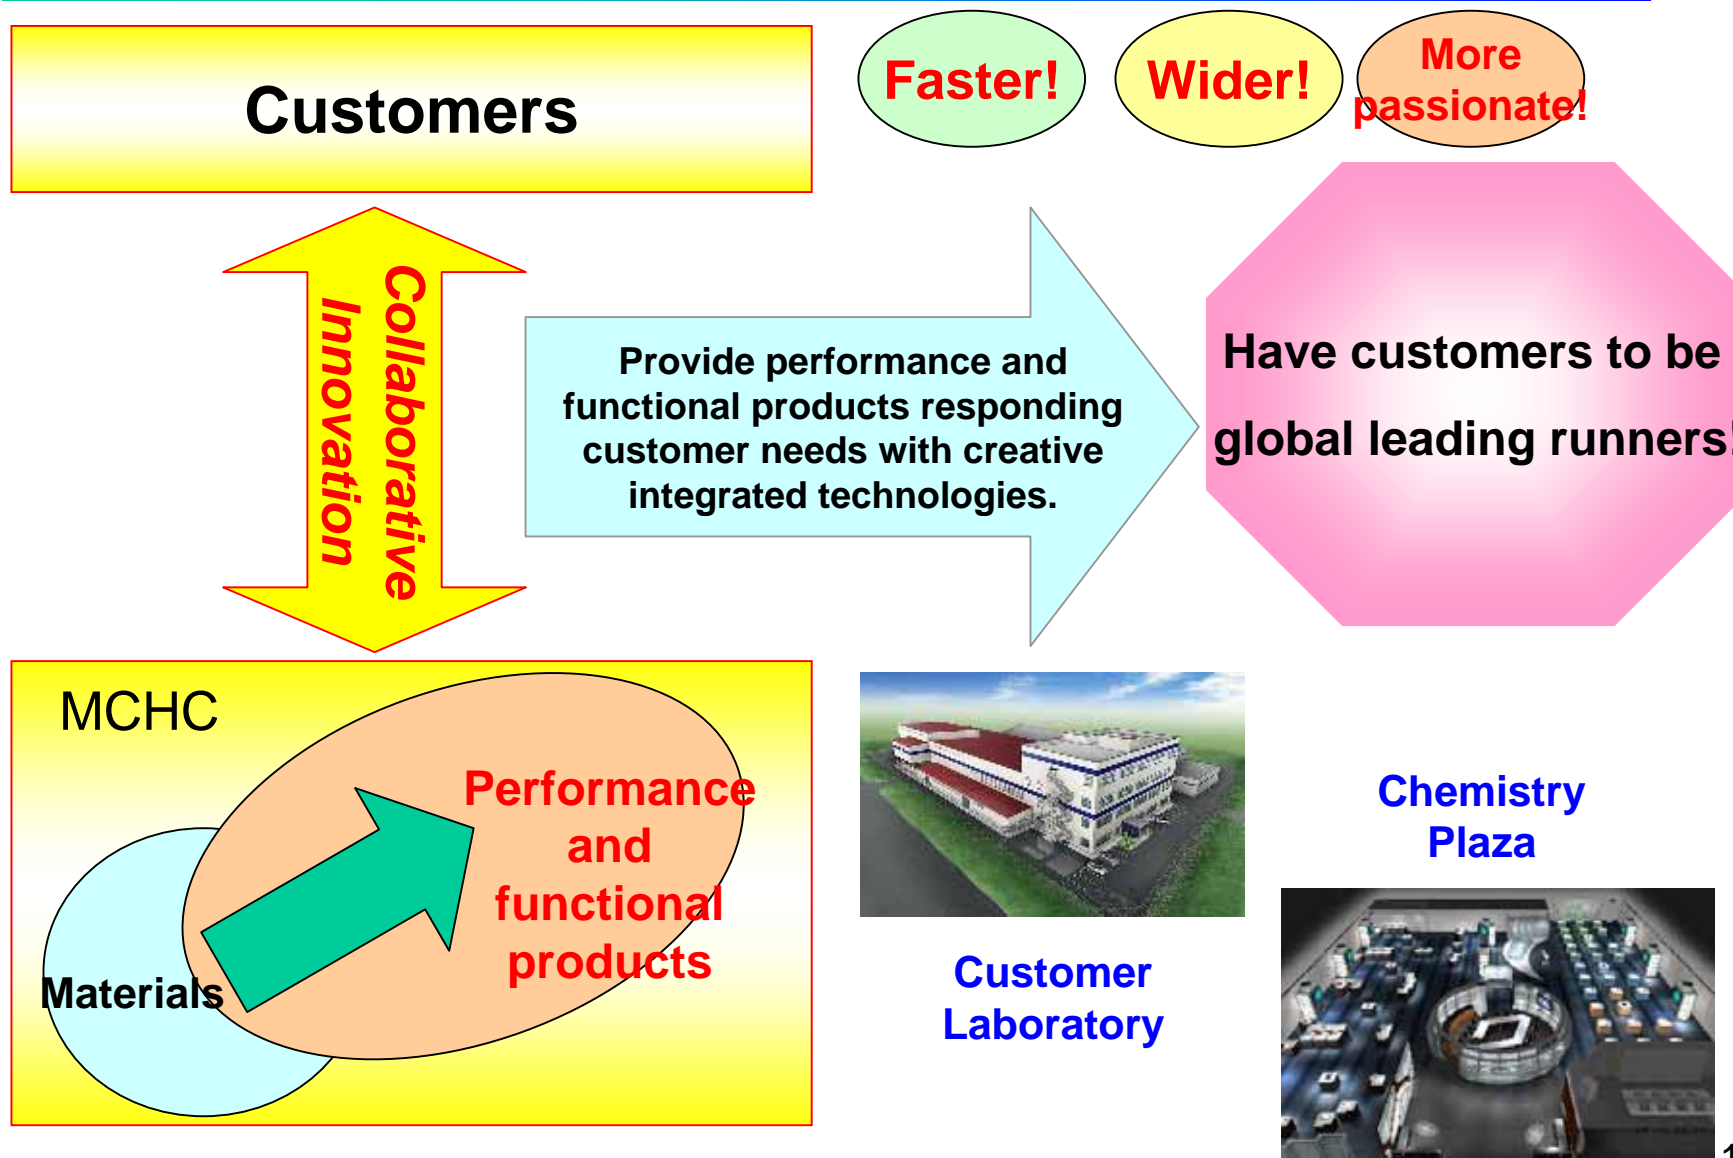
Customers

Faster!

Wider!

More passionate!

Collaborative Innovation

Provide performance and functional products responding customer needs with creative integrated technologies.

Have customers to be global leading runners!

MCHC

Performance and functional products

Materials

Customer Laboratory

Chemistry Plaza

1